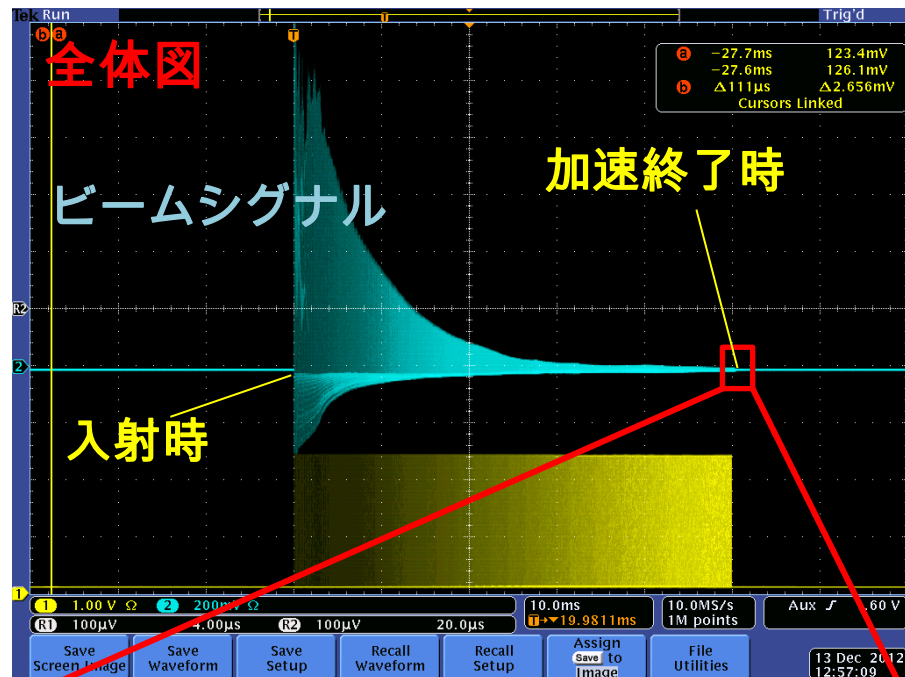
Tek Run
Trig'd
全体図
ⓐ −27.7ms 123.4mV
−27.6ms 126.1mV
ⓑ Δ111µs Δ2.656mV
Cursors Linked
加速終了時
ビームシグナル
R2
2
入射時
1
1 1.00 V Ω
2 200mV Ω
10.0ms
T▸▾19.9811ms
10.0MS/s
1M points
Aux ∫ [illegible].60 V
R1 100µV 4.00µs
R2 100µV 20.0µs
Save Screen Image
Save Waveform
Save Setup
Recall Waveform
Recall Setup
Assign Save to Image
File Utilities
13 Dec 2012
12:57:09